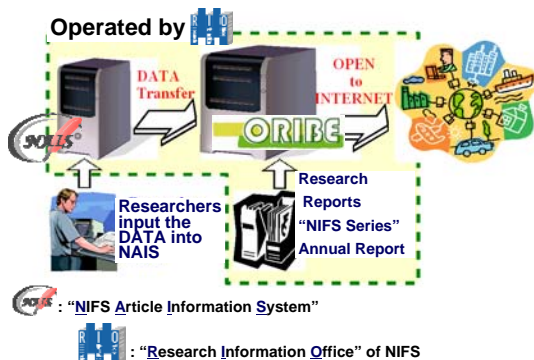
Operated by

DATA Transfer

OPEN to INTERNET

NAIS

ORIBE

Researchers input the DATA into NAIS

Research Reports
"NIFS Series"
Annual Report

NAIS : "NIFS Article Information System"

RIO : "Research Information Office" of NIFS